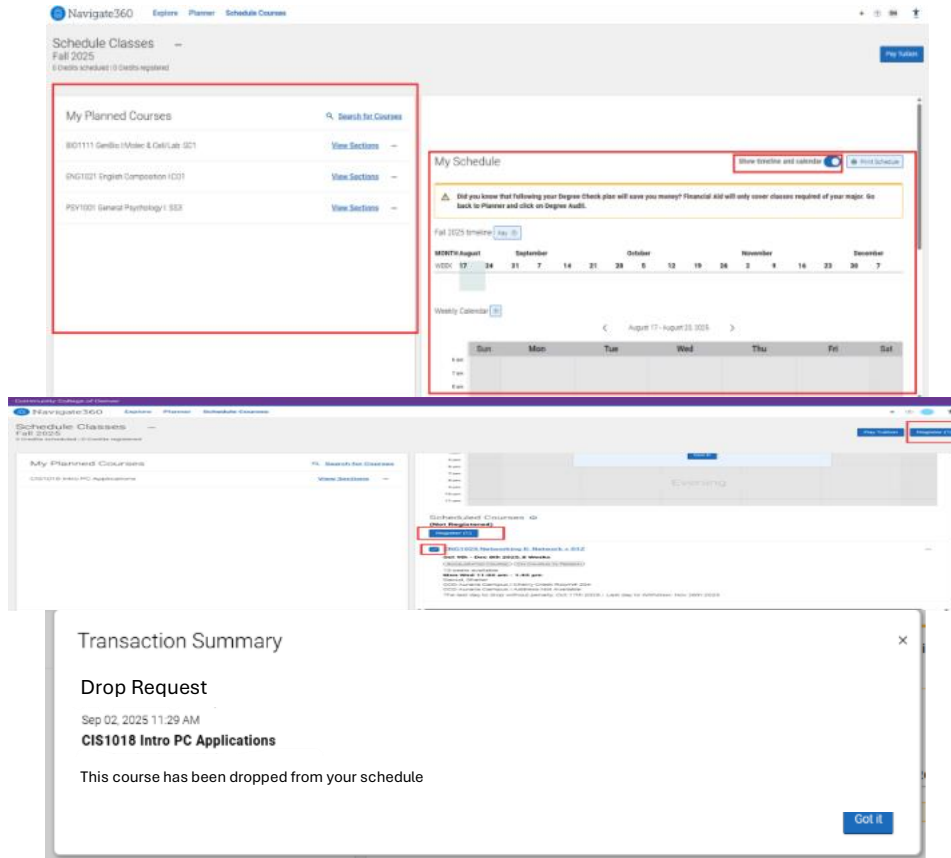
Navigate360 Explore Planner Schedule Courses

Schedule Classes
Fall 2025
0 Credits scheduled | 0 Credits registered

Pay Tuition

My Planned Courses
Search for Courses

BIO1111 GenBio I:Molec & Cell/Lab: SC1 View Sections
ENG1021 English Composition I:CO1 View Sections
PSY1001 General Psychology I: SS3 View Sections

My Schedule
Show timeline and calendar
Print Schedule

Did you know that following your Degree Check plan will save you money? Financial aid will only cover classes required of your major. Go back to Planner and click on Degree Audit.

Fall 2025 timeline Key

MONTH August September October November December
WEEK 17 24 31 7 14 21 28 5 12 19 26 2 9 16 23 30 7

Weekly Calendar
August 17 - August 23, 2025

| Sun | Mon | Tue | Wed | Thu | Fri | Sat |
|---|---|---|---|---|---|---|

6 am
7 am
8 am

Community College of Denver
Navigate360 Explore Planner Schedule Courses

Schedule Classes
Fall 2025
0 Credits scheduled | 0 Credits registered

Pay Tuition Register (1)

My Planned Courses
Search for Courses
CIS1018 Intro PC Applications View Sections

Evening

Scheduled Courses
(Not Registered)
Register (1)

CNG1025 Networking I: Network + 012
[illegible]
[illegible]

Transaction Summary

Drop Request
Sep 02, 2025 11:29 AM
CIS1018 Intro PC Applications

This course has been dropped from your schedule

Got it